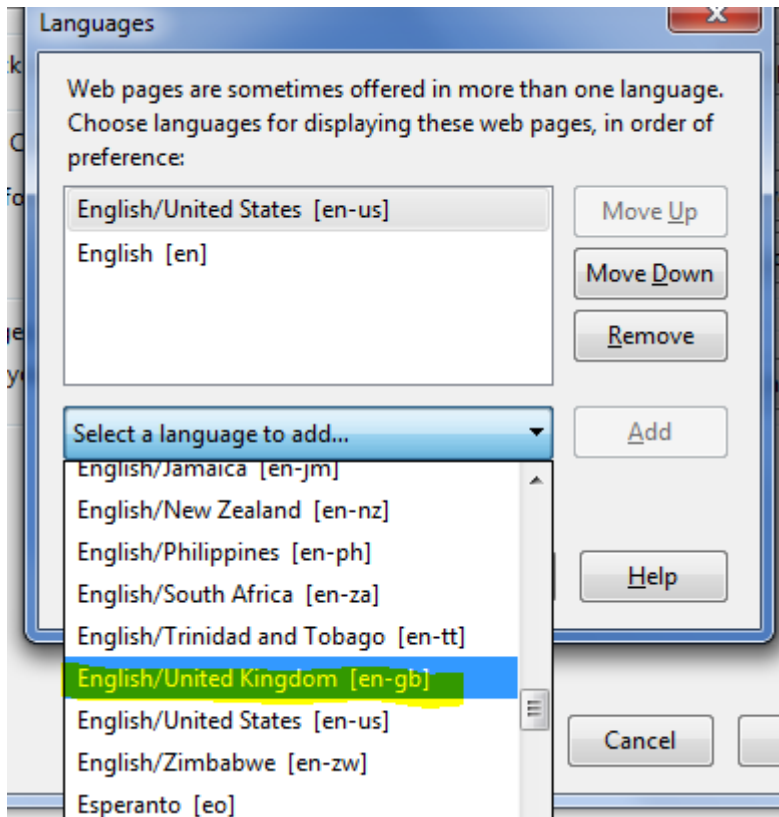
Languages

Web pages are sometimes offered in more than one language. Choose languages for displaying these web pages, in order of preference:

English/United States [en-us]
English [en]

Move Up
Move Down
Remove

Select a language to add...

Add

English/Jamaica [en-jm]
English/New Zealand [en-nz]
English/Philippines [en-ph]
English/South Africa [en-za]
English/Trinidad and Tobago [en-tt]
English/United Kingdom [en-gb]
English/United States [en-us]
English/Zimbabwe [en-zw]
Esperanto [eo]

Help

Cancel